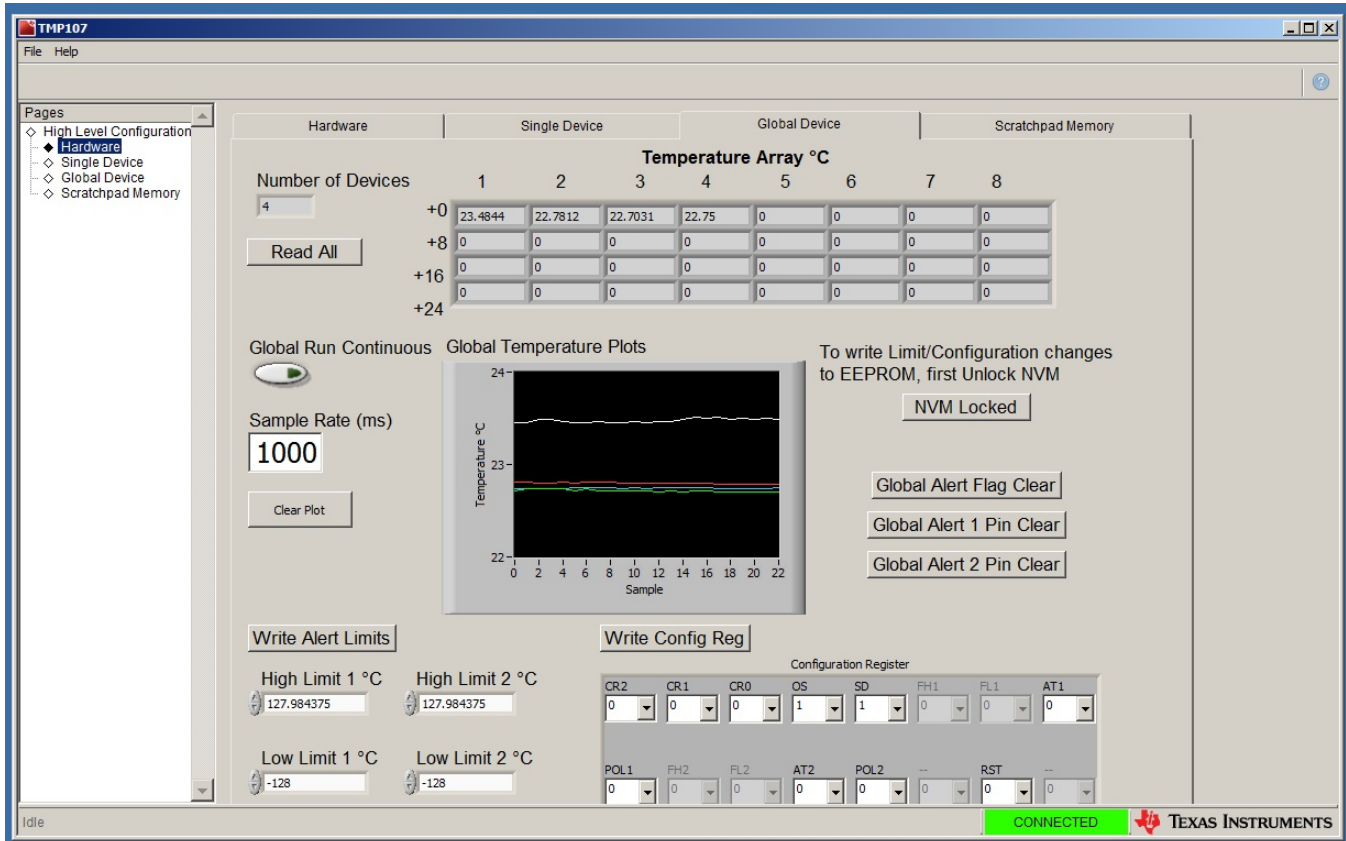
TMP107

File Help

Pages
◇ High Level Configuration
◆ Hardware
◇ Single Device
◇ Global Device
◇ Scratchpad Memory

Hardware | Single Device | Global Device | Scratchpad Memory

Temperature Array °C

Number of Devices
4

Read All

| | 1 | 2 | 3 | 4 | 5 | 6 | 7 | 8 |
|---|---|---|---|---|---|---|---|---|
| +0 | 23.4844 | 22.7812 | 22.7031 | 22.75 | 0 | 0 | 0 | 0 |
| +8 | 0 | 0 | 0 | 0 | 0 | 0 | 0 | 0 |
| +16 | 0 | 0 | 0 | 0 | 0 | 0 | 0 | 0 |
| +24 | 0 | 0 | 0 | 0 | 0 | 0 | 0 | 0 |

Global Run Continuous

Global Temperature Plots

24
23
22
Temperature °C
0 2 4 6 8 10 12 14 16 18 20 22
Sample

Sample Rate (ms)
1000

Clear Plot

To write Limit/Configuration changes to EEPROM, first Unlock NVM

NVM Locked

Global Alert Flag Clear
Global Alert 1 Pin Clear
Global Alert 2 Pin Clear

Write Alert Limits

High Limit 1 °C
127.984375
High Limit 2 °C
127.984375

Low Limit 1 °C
-128
Low Limit 2 °C
-128

Write Config Reg

Configuration Register

| CR2 | CR1 | CR0 | OS | SD | FH1 | FL1 | AT1 |
|---|---|---|---|---|---|---|---|
| 0 | 0 | 0 | 1 | 1 | 0 | 0 | 0 |

| POL1 | FH2 | FL2 | AT2 | POL2 | -- | RST | -- |
|---|---|---|---|---|---|---|---|
| 0 | 0 | 0 | 0 | 0 | 0 | 0 | 0 |

Idle

CONNECTED

Texas Instruments